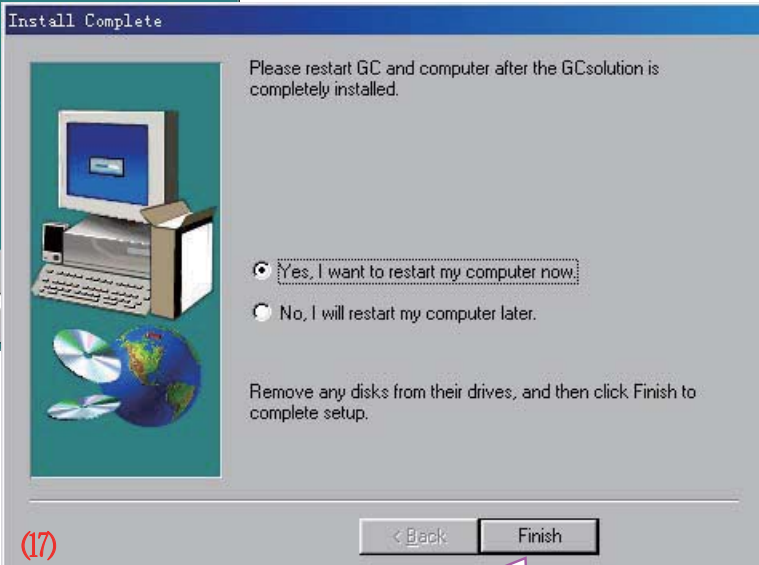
Install Complete

Please restart GC and computer after the GCsolution is completely installed.

Yes, I want to restart my computer now.

No, I will restart my computer later.

Remove any disks from their drives, and then click Finish to complete setup.

(17)

< Back

Finish